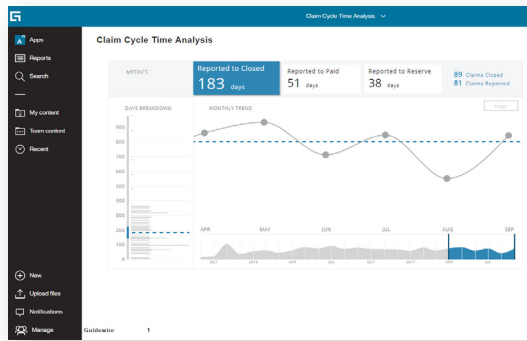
Claim Cycle Time Analysis

Apps
Reports
Search
My content
Team content
Recent
New
Upload files
Notifications
Manage

Claim Cycle Time Analysis

METRICS

Reported to Closed
183 days

Reported to Paid
51 days

Reported to Reserve
38 days

89 Claims Closed
81 Claims Reported

DAYS BREAKDOWN

MONTHLY TREND

900
800
700
600
500
400
300
200
100
0

APR
MAY
JUN
JUL
AUG
SEP

Guidewire 1